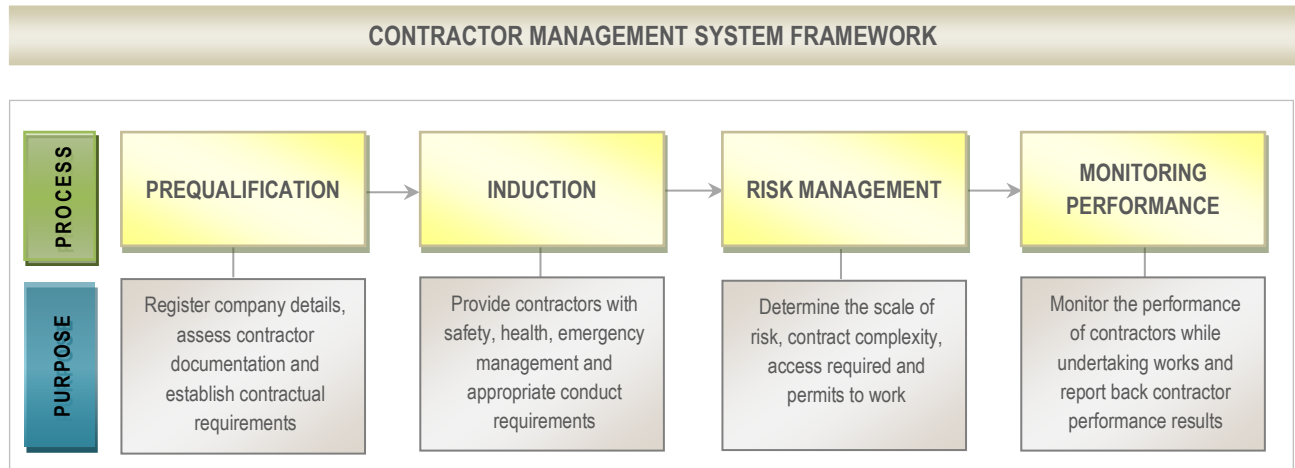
CONTRACTOR MANAGEMENT SYSTEM FRAMEWORK

PROCESS

PREQUALIFICATION

INDUCTION

RISK MANAGEMENT

MONITORING PERFORMANCE

PURPOSE

Register company details, assess contractor documentation and establish contractual requirements

Provide contractors with safety, health, emergency management and appropriate conduct requirements

Determine the scale of risk, contract complexity, access required and permits to work

Monitor the performance of contractors while undertaking works and report back contractor performance results